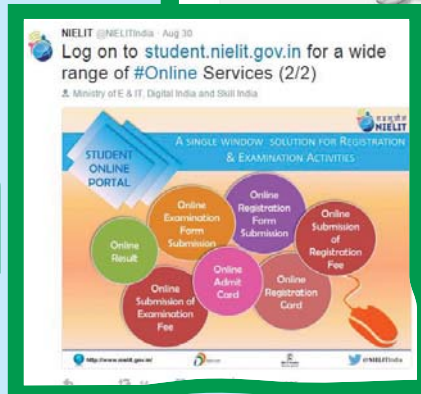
NIELIT @NIELITIndia · Aug 30

Log on to student.nielit.gov.in for a wide range of #Online Services (2/2)

Ministry of E & IT, Digital India and Skill India

NIELIT

A SINGLE WINDOW SOLUTION FOR REGISTRATION & EXAMINATION ACTIVITIES

STUDENT ONLINE PORTAL

Online Examination Form Submission

Online Registration Form Submission

Online Submission of Registration Fee

Online Result

Online Admit Card

Online Registration Card

Online Submission of Examination Fee

http://www.nielit.gov.in/

@NIELITIndia